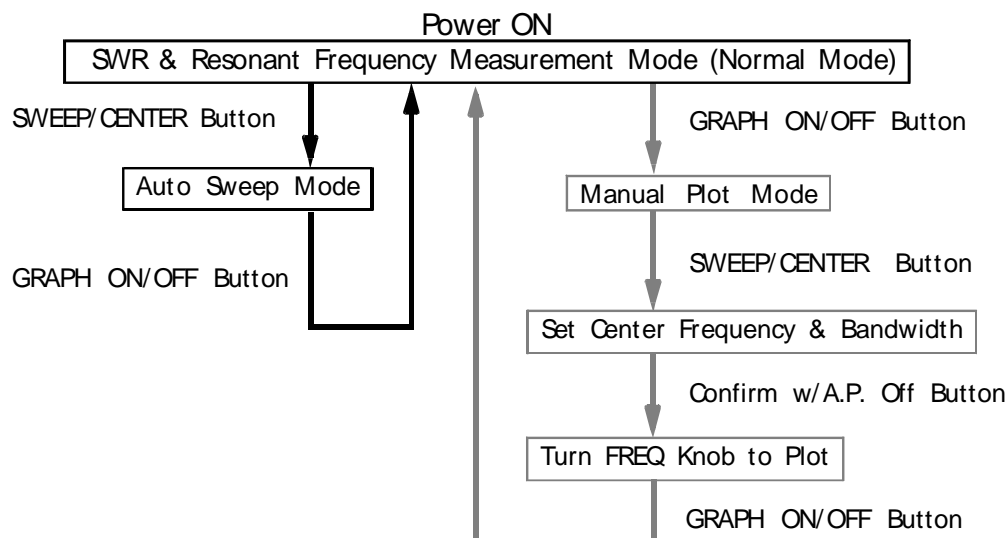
Power ON

SWR & Resonant Frequency Measurement Mode (Normal Mode)

SWEEP/CENTER Button

Auto Sweep Mode

GRAPH ON/OFF Button

GRAPH ON/OFF Button

Manual Plot Mode

SWEEP/CENTER Button

Set Center Frequency & Bandwidth

Confirm w/A.P. Off Button

Turn FREQ Knob to Plot

GRAPH ON/OFF Button